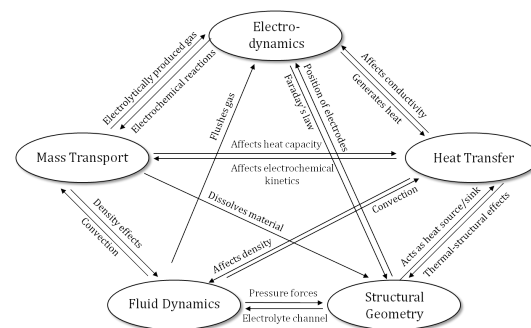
Electro-
dynamics

Electrolytically produced gas
Electrochemical reactions
Affects conductivity
Generates heat

Mass Transport
Heat Transfer

Flushes gas
Faraday's law
Position of electrodes

Affects heat capacity
Affects electrochemical kinetics

Dissolves material

Density effects
Convection

Convection
Affects density

Acts as heat source/sink
Thermal-structural effects

Fluid Dynamics
Pressure forces
Electrolyte channel
Structural
Geometry